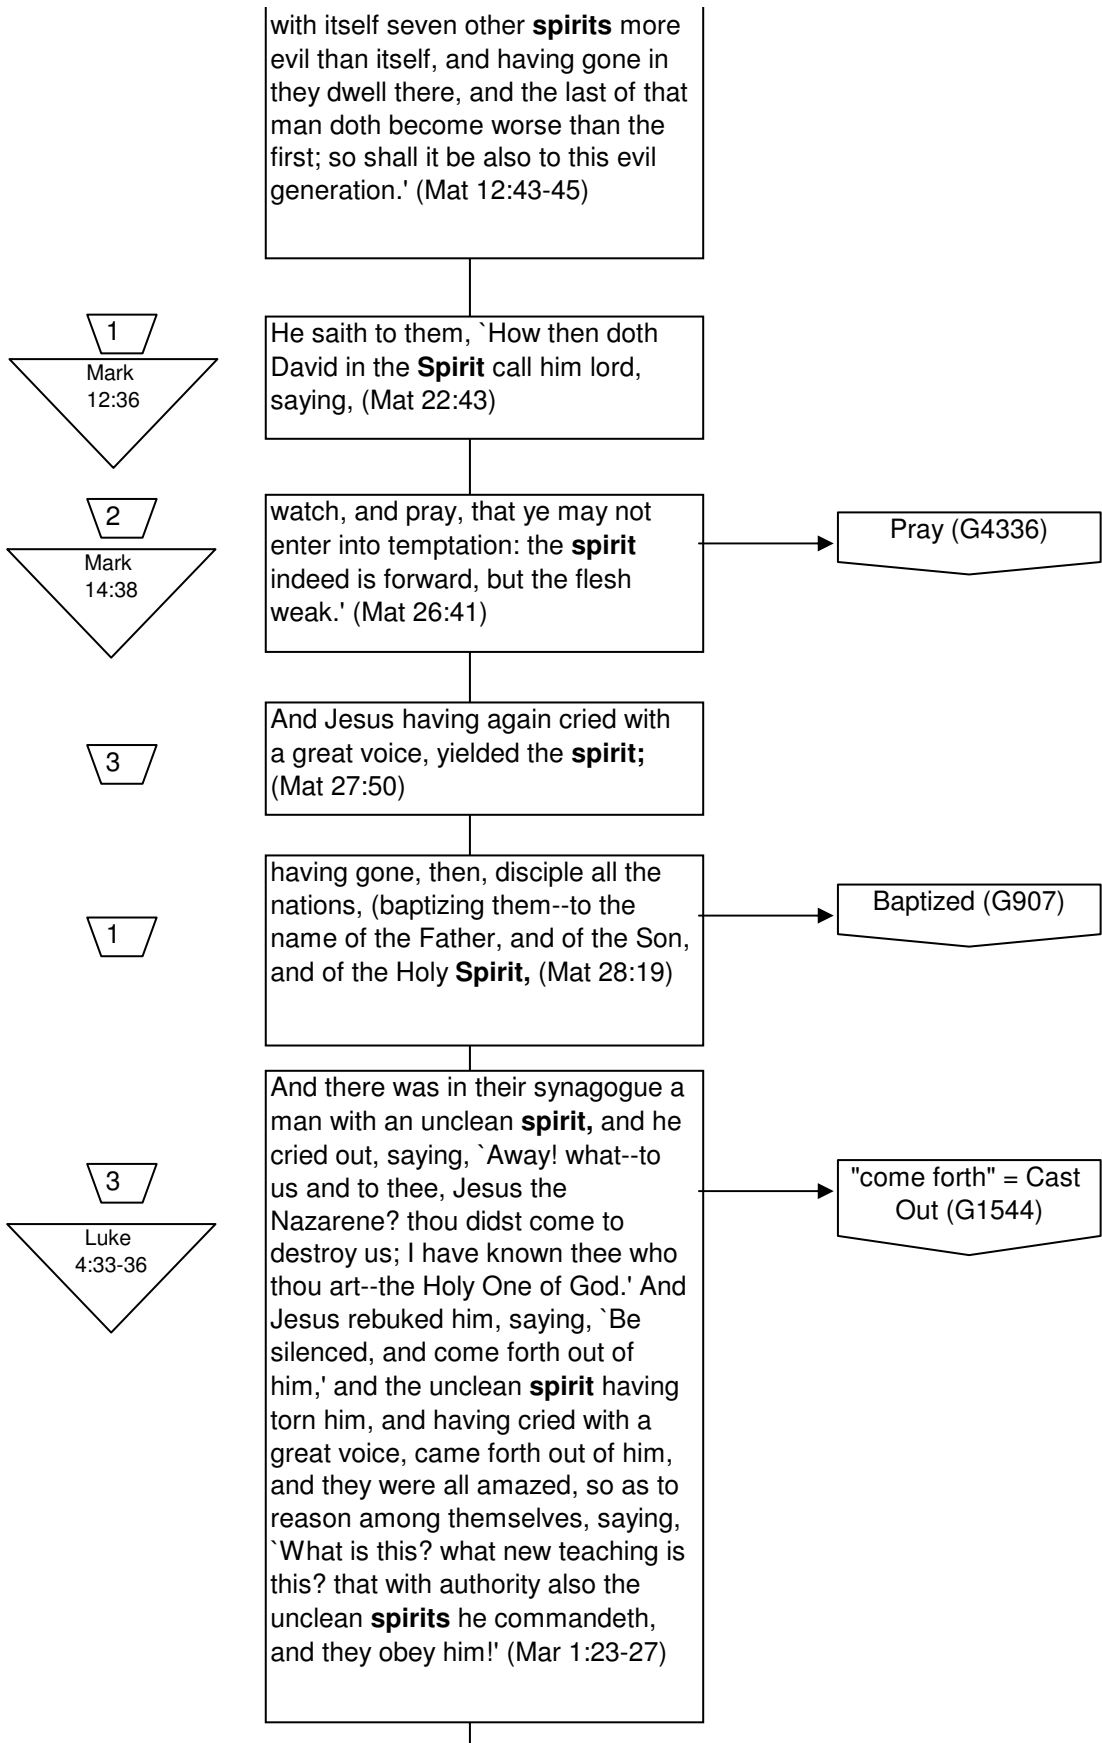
with itself seven other **spirits** more evil than itself, and having gone in they dwell there, and the last of that man doth become worse than the first; so shall it be also to this evil generation.' (Mat 12:43-45)

1

Mark 12:36

He saith to them, `How then doth David in the **Spirit** call him lord, saying, (Mat 22:43)

2

Mark 14:38

watch, and pray, that ye may not enter into temptation: the **spirit** indeed is forward, but the flesh weak.' (Mat 26:41)

Pray (G4336)

3

And Jesus having again cried with a great voice, yielded the **spirit;** (Mat 27:50)

1

having gone, then, disciple all the nations, (baptizing them--to the name of the Father, and of the Son, and of the Holy **Spirit,** (Mat 28:19)

Baptized (G907)

3

Luke 4:33-36

And there was in their synagogue a man with an unclean **spirit,** and he cried out, saying, `Away! what--to us and to thee, Jesus the Nazarene? thou didst come to destroy us; I have known thee who thou art--the Holy One of God.' And Jesus rebuked him, saying, `Be silenced, and come forth out of him,' and the unclean **spirit** having torn him, and having cried with a great voice, came forth out of him, and they were all amazed, so as to reason among themselves, saying, `What is this? what new teaching is this? that with authority also the unclean **spirits** he commandeth, and they obey him!' (Mar 1:23-27)

"come forth" = Cast Out (G1544)